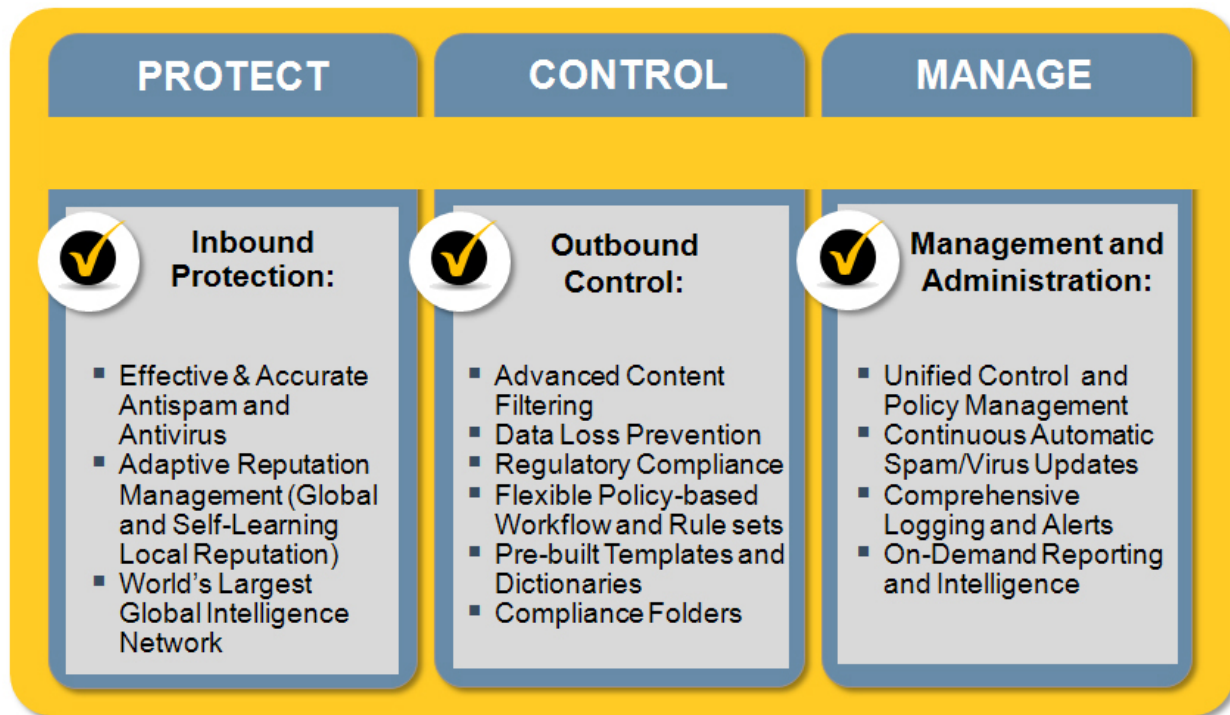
PROTECT

Inbound Protection:

- Effective & Accurate Antispam and Antivirus
- Adaptive Reputation Management (Global and Self-Learning Local Reputation)
- World's Largest Global Intelligence Network

CONTROL

Outbound Control:

- Advanced Content Filtering
- Data Loss Prevention
- Regulatory Compliance
- Flexible Policy-based Workflow and Rule sets
- Pre-built Templates and Dictionaries
- Compliance Folders

MANAGE

Management and Administration:

- Unified Control and Policy Management
- Continuous Automatic Spam/Virus Updates
- Comprehensive Logging and Alerts
- On-Demand Reporting and Intelligence